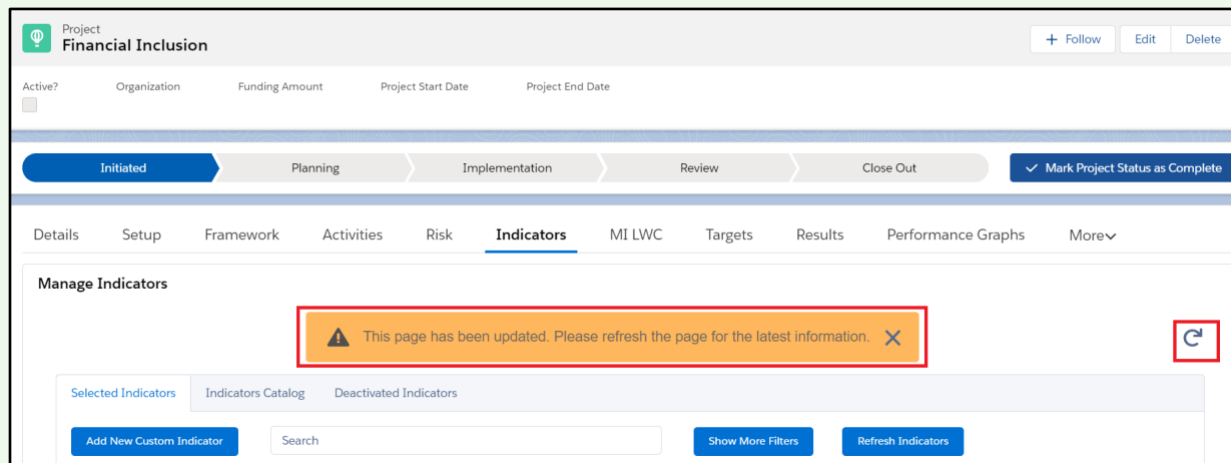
Project
Financial Inclusion

+ Follow | Edit | Delete

Active? | Organization | Funding Amount | Project Start Date | Project End Date

Initiated | Planning | Implementation | Review | Close Out

✓ Mark Project Status as Complete

Details | Setup | Framework | Activities | Risk | Indicators | MI LWC | Targets | Results | Performance Graphs | More

Manage Indicators

This page has been updated. Please refresh the page for the latest information.

Selected Indicators | Indicators Catalog | Deactivated Indicators

Add New Custom Indicator | Search | Show More Filters | Refresh Indicators